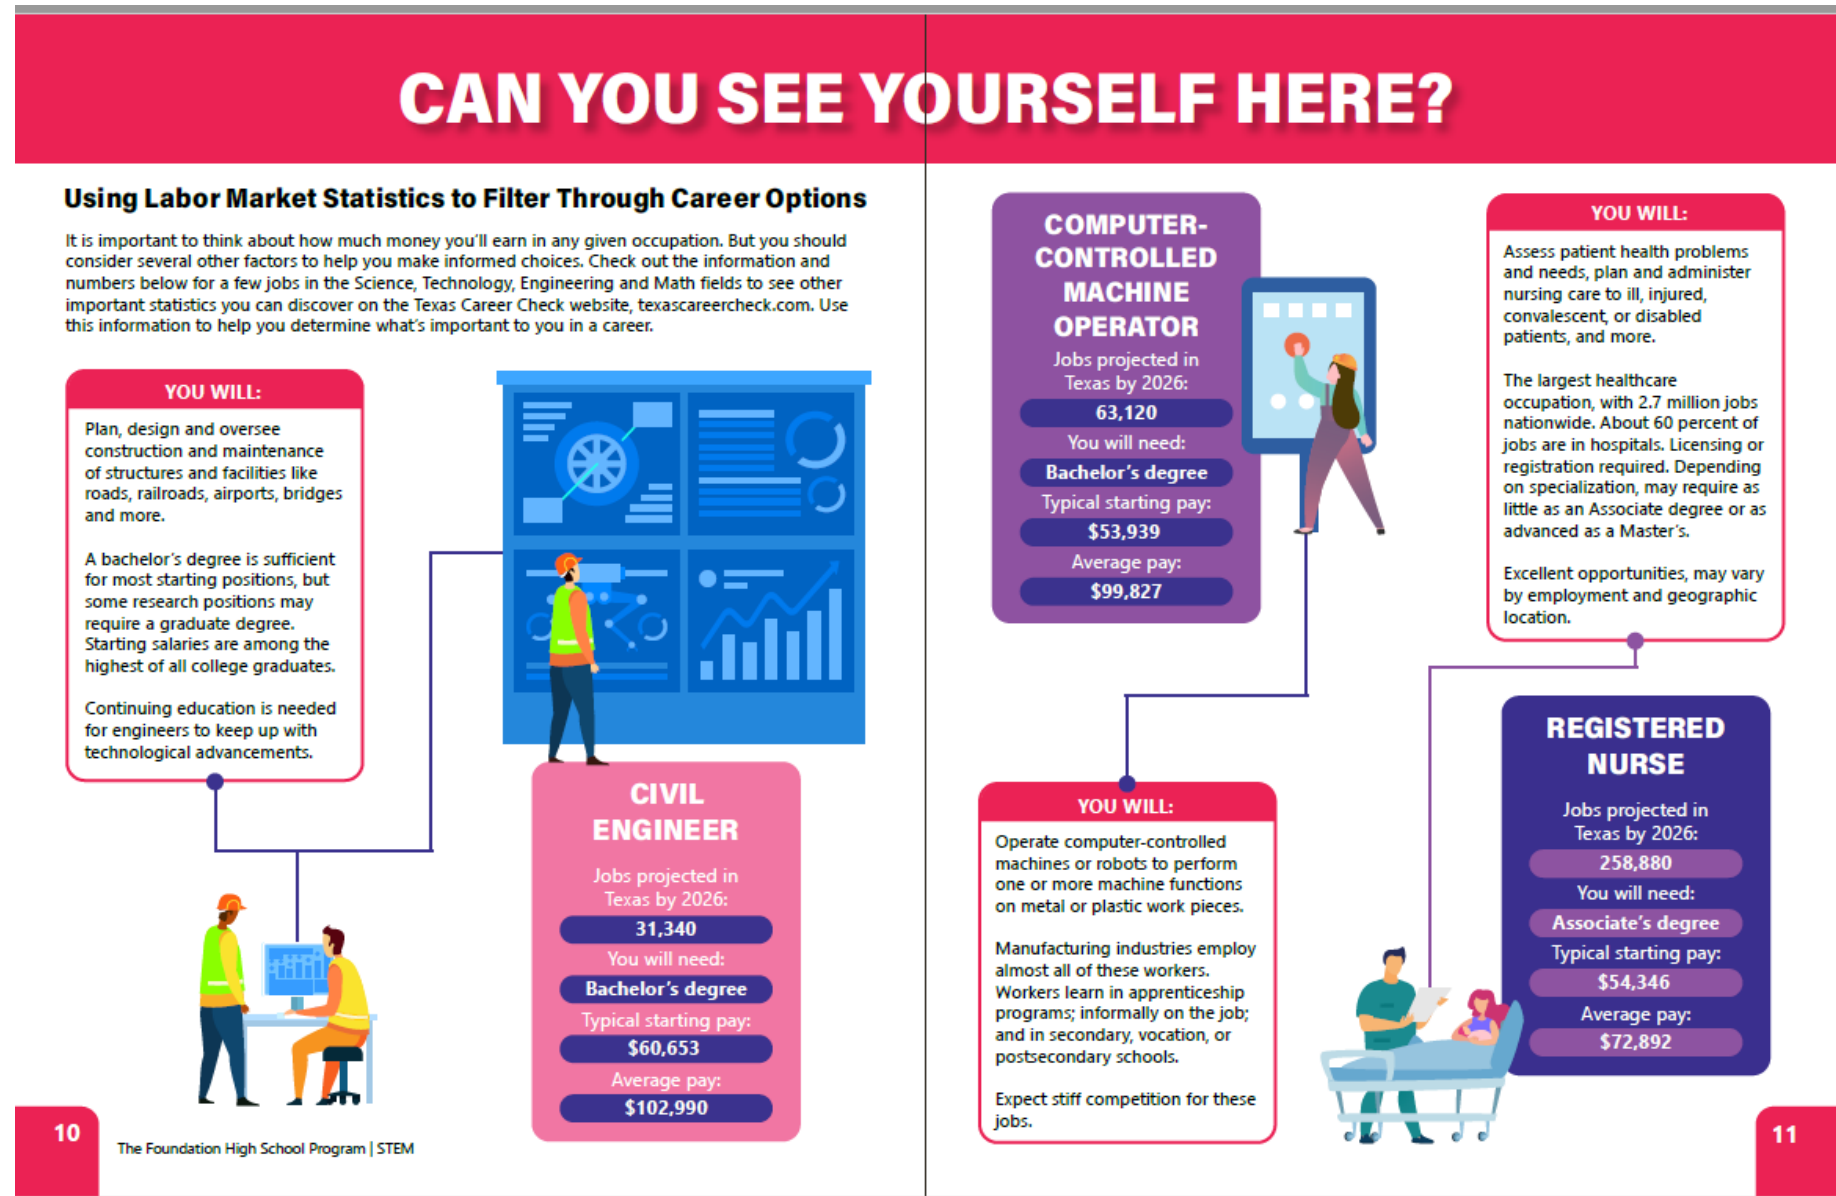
CAN YOU SEE YOURSELF HERE?

Using Labor Market Statistics to Filter Through Career Options

It is important to think about how much money you'll earn in any given occupation. But you should consider several other factors to help you make informed choices. Check out the information and numbers below for a few jobs in the Science, Technology, Engineering and Math fields to see other important statistics you can discover on the Texas Career Check website, texascareercheck.com. Use this information to help you determine what's important to you in a career.

YOU WILL:

Plan, design and oversee construction and maintenance of structures and facilities like roads, railroads, airports, bridges and more.

A bachelor's degree is sufficient for most starting positions, but some research positions may require a graduate degree. Starting salaries are among the highest of all college graduates.

Continuing education is needed for engineers to keep up with technological advancements.

CIVIL ENGINEER

Jobs projected in Texas by 2026:

31,340

You will need:

Bachelor's degree

Typical starting pay:

$60,653

Average pay:

$102,990

10

The Foundation High School Program | STEM

COMPUTER-CONTROLLED MACHINE OPERATOR

Jobs projected in Texas by 2026:

63,120

You will need:

Bachelor's degree

Typical starting pay:

$53,939

Average pay:

$99,827

YOU WILL:

Operate computer-controlled machines or robots to perform one or more machine functions on metal or plastic work pieces.

Manufacturing industries employ almost all of these workers. Workers learn in apprenticeship programs; informally on the job; and in secondary, vocation, or postsecondary schools.

Expect stiff competition for these jobs.

YOU WILL:

Assess patient health problems and needs, plan and administer nursing care to ill, injured, convalescent, or disabled patients, and more.

The largest healthcare occupation, with 2.7 million jobs nationwide. About 60 percent of jobs are in hospitals. Licensing or registration required. Depending on specialization, may require as little as an Associate degree or as advanced as a Master's.

Excellent opportunities, may vary by employment and geographic location.

REGISTERED NURSE

Jobs projected in Texas by 2026:

258,880

You will need:

Associate's degree

Typical starting pay:

$54,346

Average pay:

$72,892

11